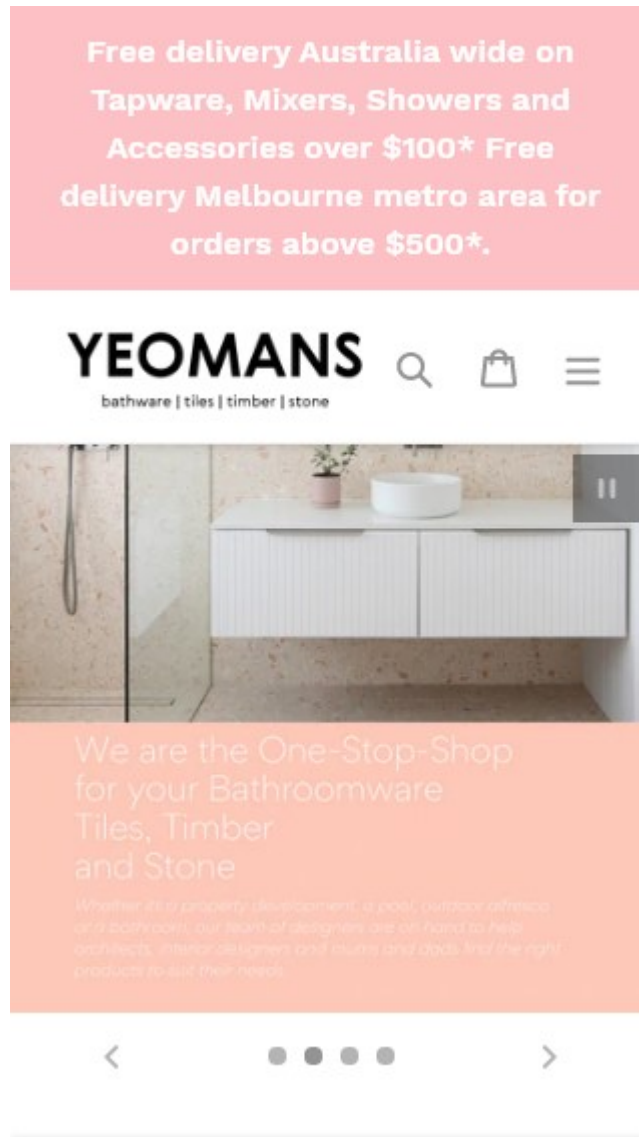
Free delivery Australia wide on Tapware, Mixers, Showers and Accessories over $100* Free delivery Melbourne metro area for orders above $500*.

YEOMANS
bathware | tiles | timber | stone

We are the One-Stop-Shop for your Bathroomware Tiles, Timber and Stone

Whether it's a property development, a pool, outdoor alfresco or a bathroom, our team of designers are on hand to help architects, interior designers and mums and dads find the right products to suit their needs.